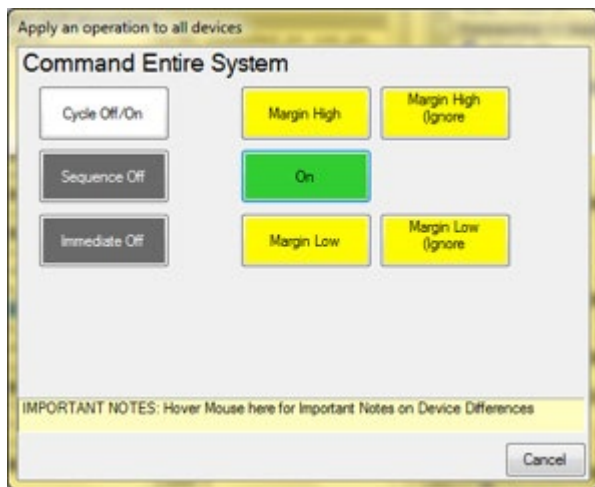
Apply an operation to all devices

Command Entire System

Cycle Off/On

Margin High

Margin High (Ignore

Sequence Off

On

Immediate Off

Margin Low

Margin Low (Ignore

IMPORTANT NOTES: Hover Mouse here for Important Notes on Device Differences

Cancel